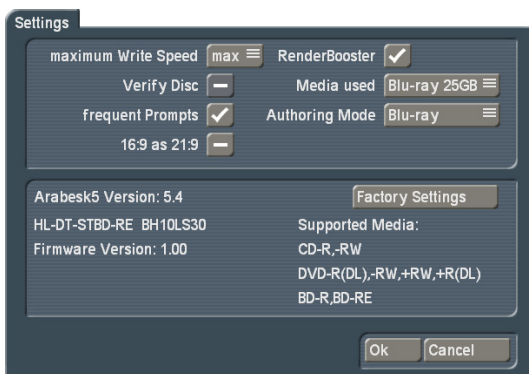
Settings

maximum Write Speed max
RenderBooster
Verify Disc
Media used Blu-ray 25GB
frequent Prompts
Authoring Mode Blu-ray
16:9 as 21:9

Arabesk5 Version: 5.4
Factory Settings
HL-DT-STBD-RE BH10LS30
Firmware Version: 1.00
Supported Media:
CD-R,-RW
DVD-R(DL),-RW,+RW,+R(DL)
BD-R,BD-RE

Ok
Cancel